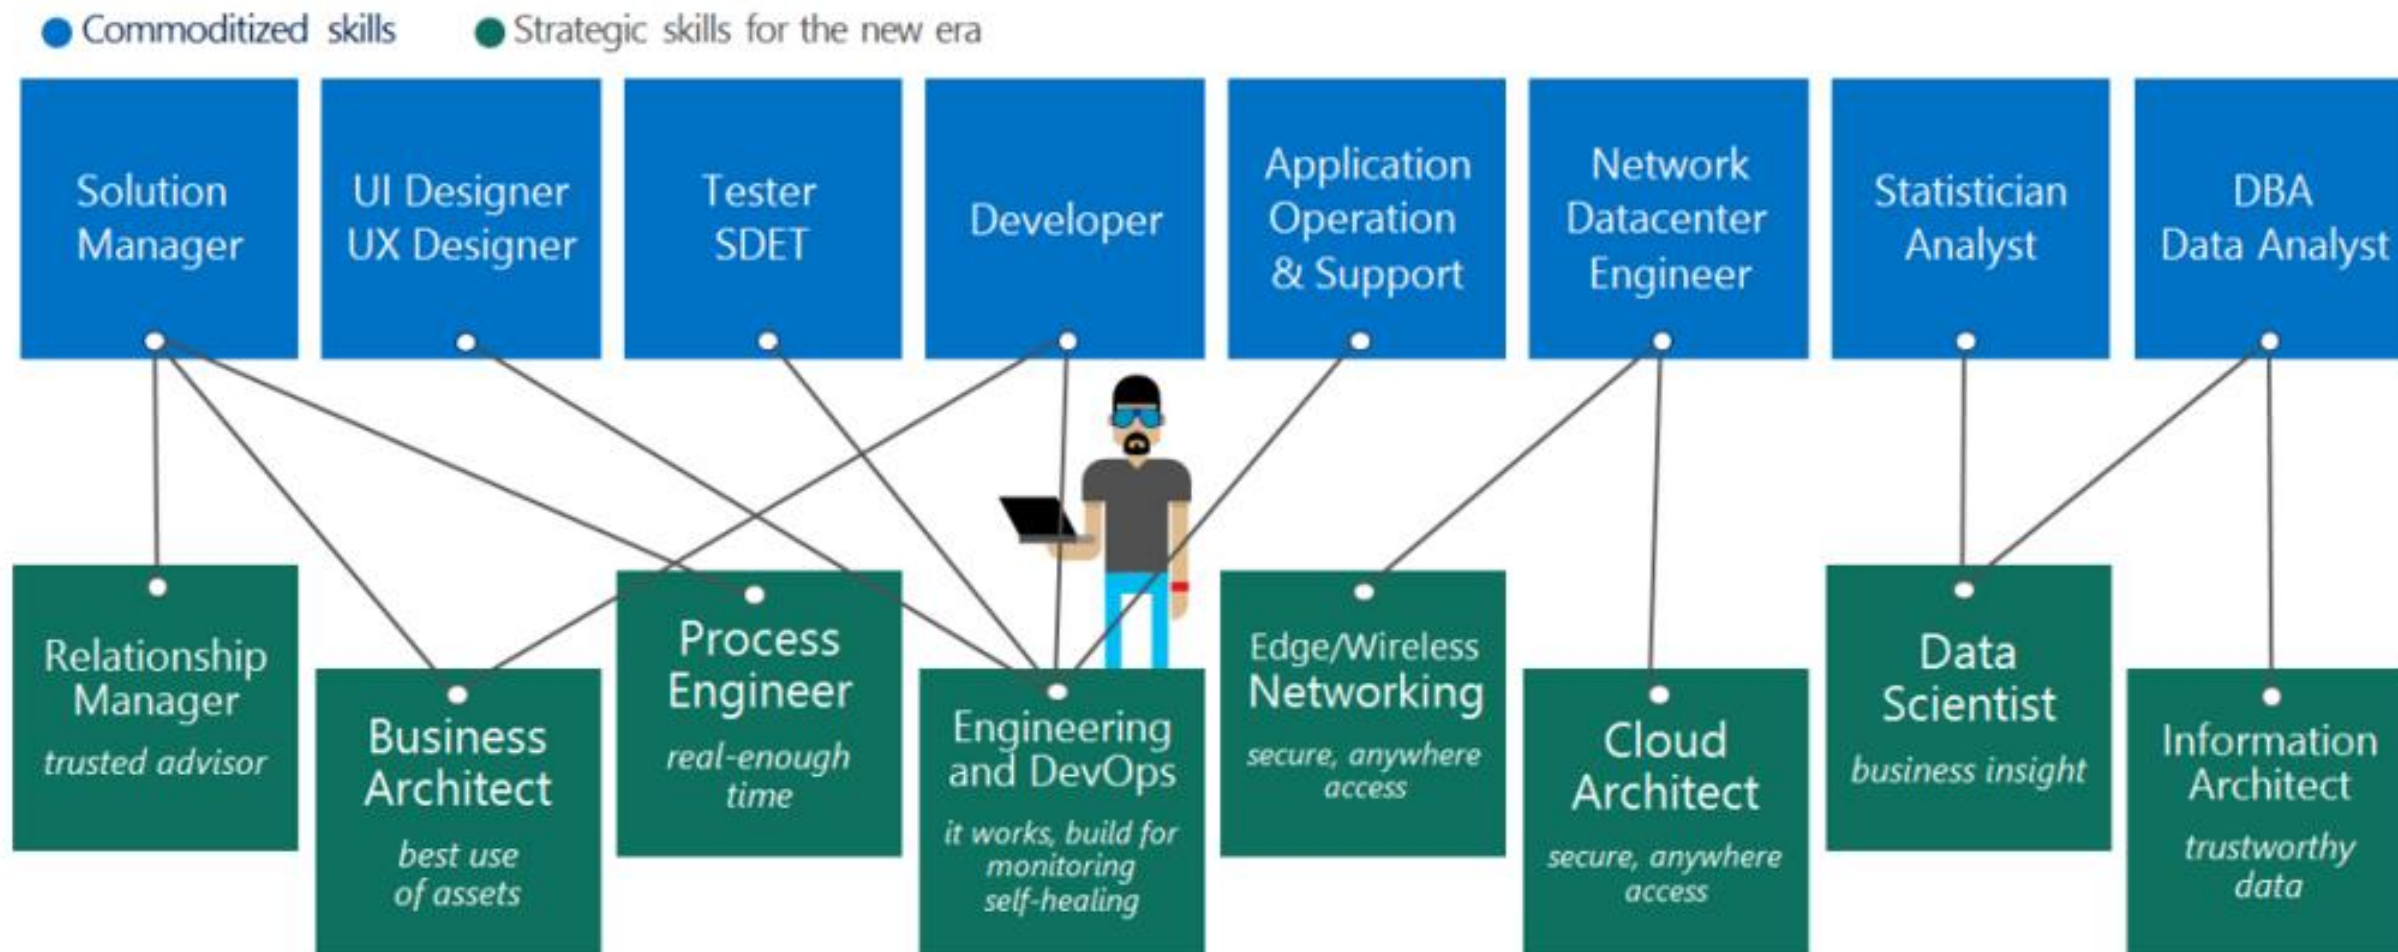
Commoditized skills
Strategic skills for the new era

Solution Manager

UI Designer UX Designer

Tester SDET

Developer

Application Operation & Support

Network Datacenter Engineer

Statistician Analyst

DBA Data Analyst

Relationship Manager
trusted advisor

Business Architect
best use of assets

Process Engineer
real-enough time

Engineering and DevOps
it works, build for monitoring self-healing

Edge/Wireless Networking
secure, anywhere access

Cloud Architect
secure, anywhere access

Data Scientist
business insight

Information Architect
trustworthy data